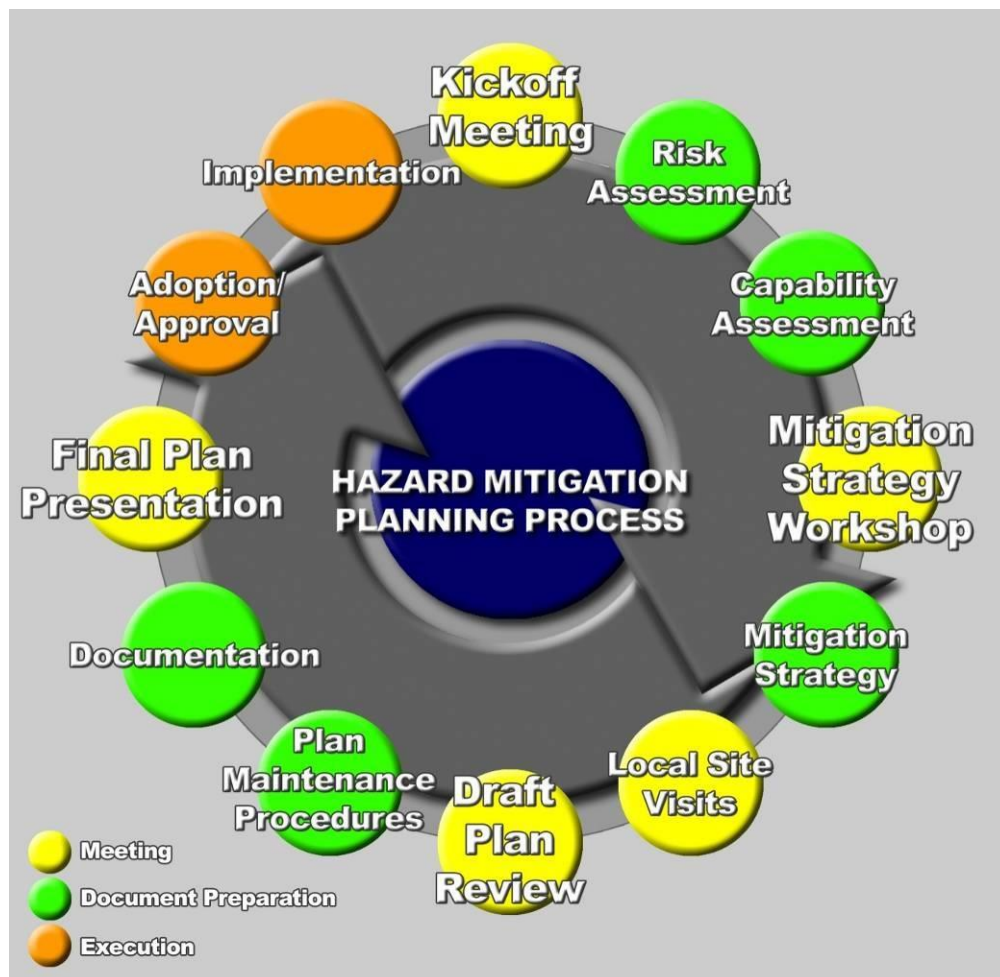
HAZARD MITIGATION PLANNING PROCESS

Kickoff Meeting

Risk Assessment

Capability Assessment

Mitigation Strategy Workshop

Mitigation Strategy

Local Site Visits

Draft Plan Review

Plan Maintenance Procedures

Documentation

Final Plan Presentation

Adoption/ Approval

Implementation

Meeting

Document Preparation

Execution